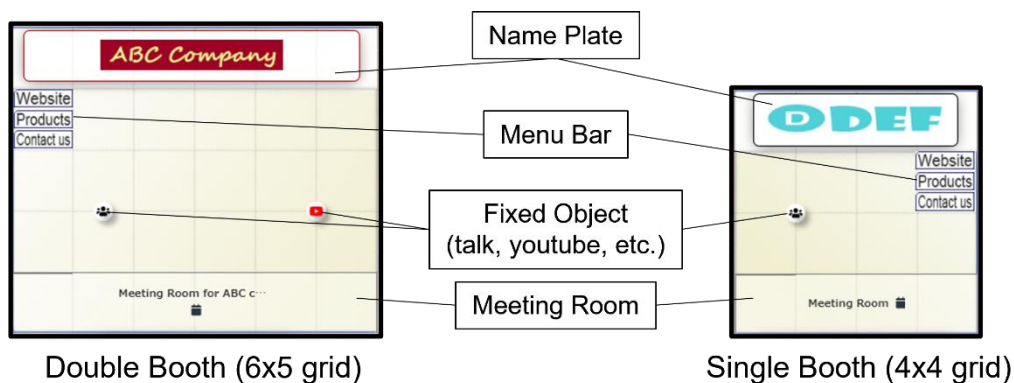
ABC Company

Website
Products
Contact us

Meeting Room for ABC c···

Name Plate

Menu Bar

Fixed Object
(talk, youtube, etc.)

Meeting Room

DDEF

Website
Products
Contact us

Meeting Room

Double Booth (6x5 grid)

Single Booth (4x4 grid)